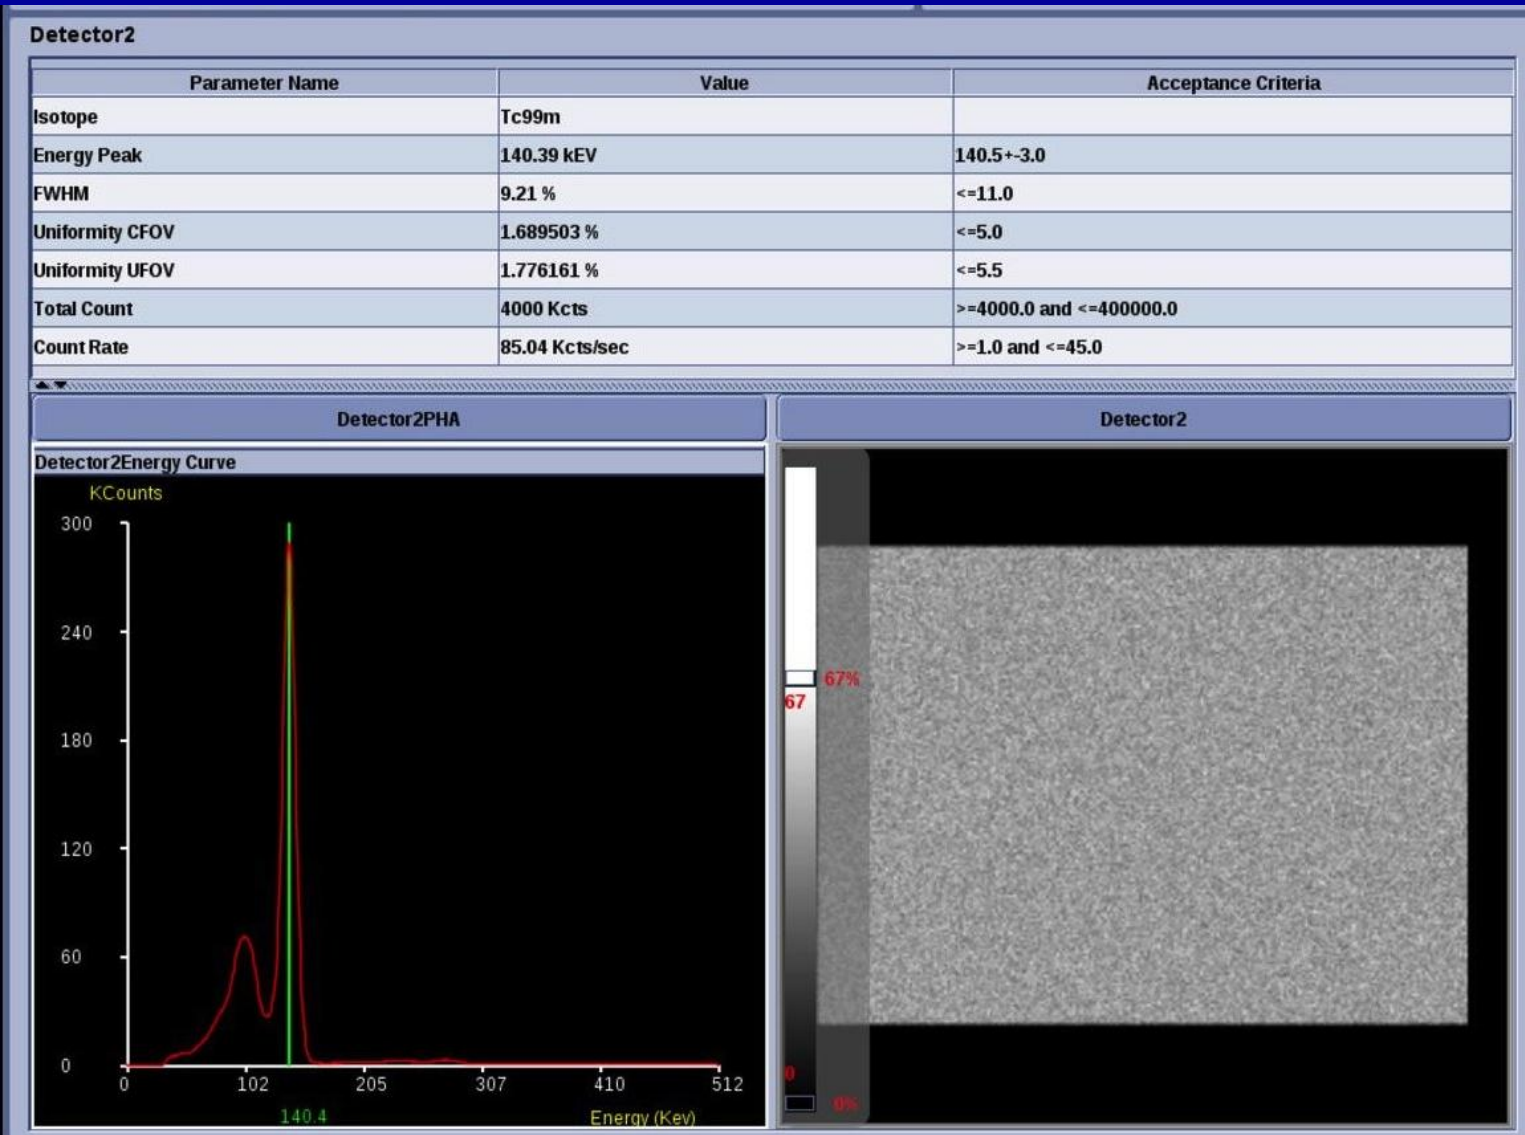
Detector2

| Parameter Name | Value | Acceptance Criteria |
|---|---|---|
| Isotope | Tc99m | |
| Energy Peak | 140.39 kEV | 140.5+-3.0 |
| FWHM | 9.21 % | <=11.0 |
| Uniformity CFOV | 1.689503 % | <=5.0 |
| Uniformity UFOV | 1.776161 % | <=5.5 |
| Total Count | 4000 Kcts | >=4000.0 and <=400000.0 |
| Count Rate | 85.04 Kcts/sec | >=1.0 and <=45.0 |

Detector2PHA

Detector2

Detector2Energy Curve

KCounts

300
240
180
120
60
0

0 102 205 307 410 512

140.4

Energy (Kev)

67%
67
0
0%